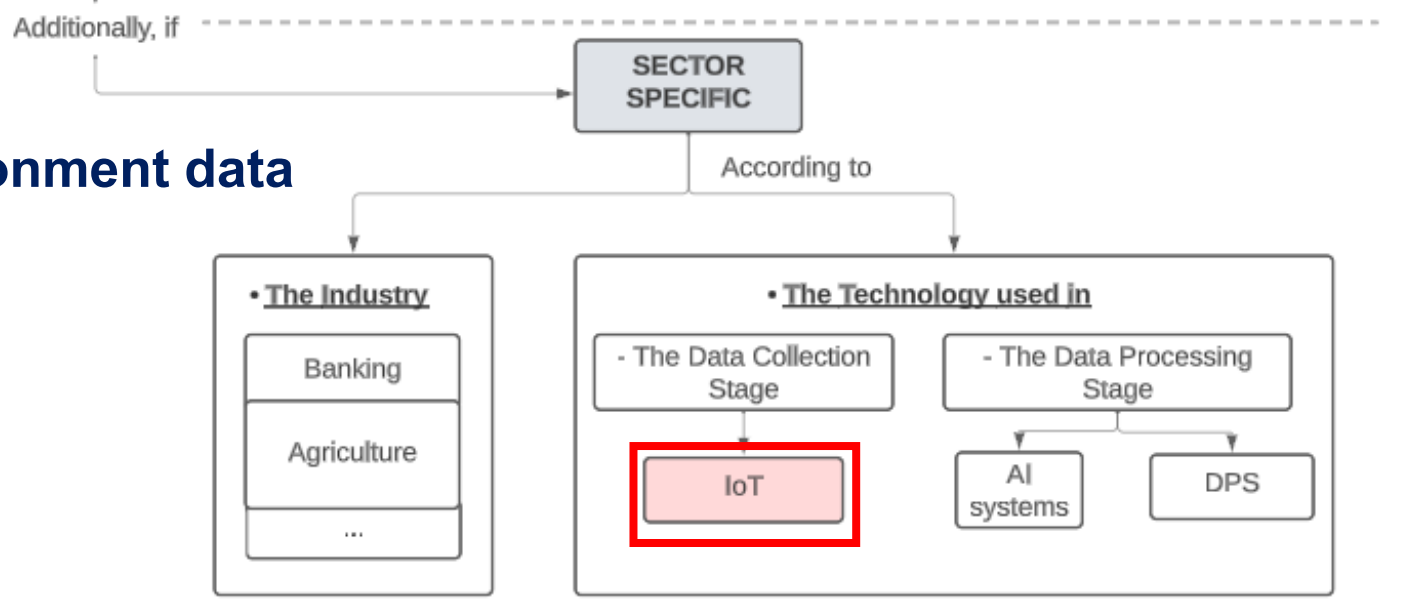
Additionally, if

SECTOR SPECIFIC

onment data

According to

• The Industry

Banking

Agriculture

...

• The Technology used in

- The Data Collection Stage

- The Data Processing Stage

IoT

AI systems

DPS